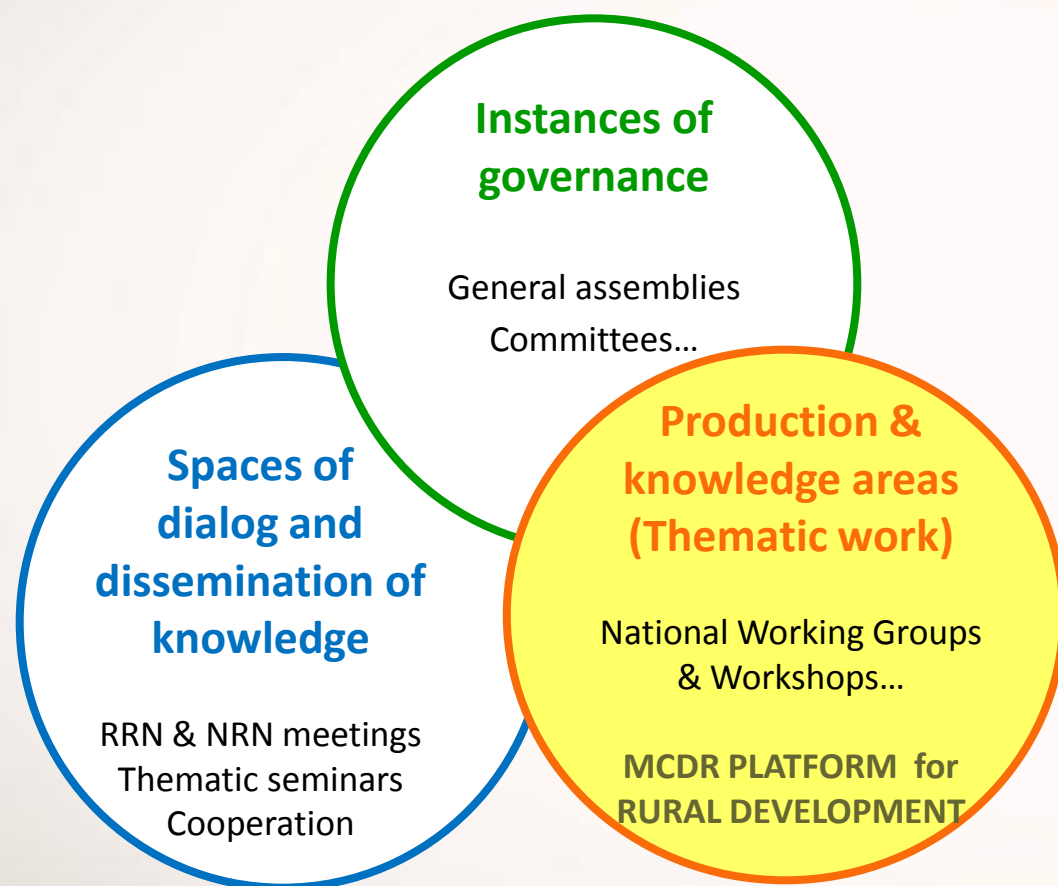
Instances of governance

General assemblies
Committees…

Spaces of dialog and dissemination of knowledge

RRN & NRN meetings
Thematic seminars
Cooperation

Production & knowledge areas (Thematic work)

National Working Groups & Workshops…

MCDR PLATFORM for RURAL DEVELOPMENT